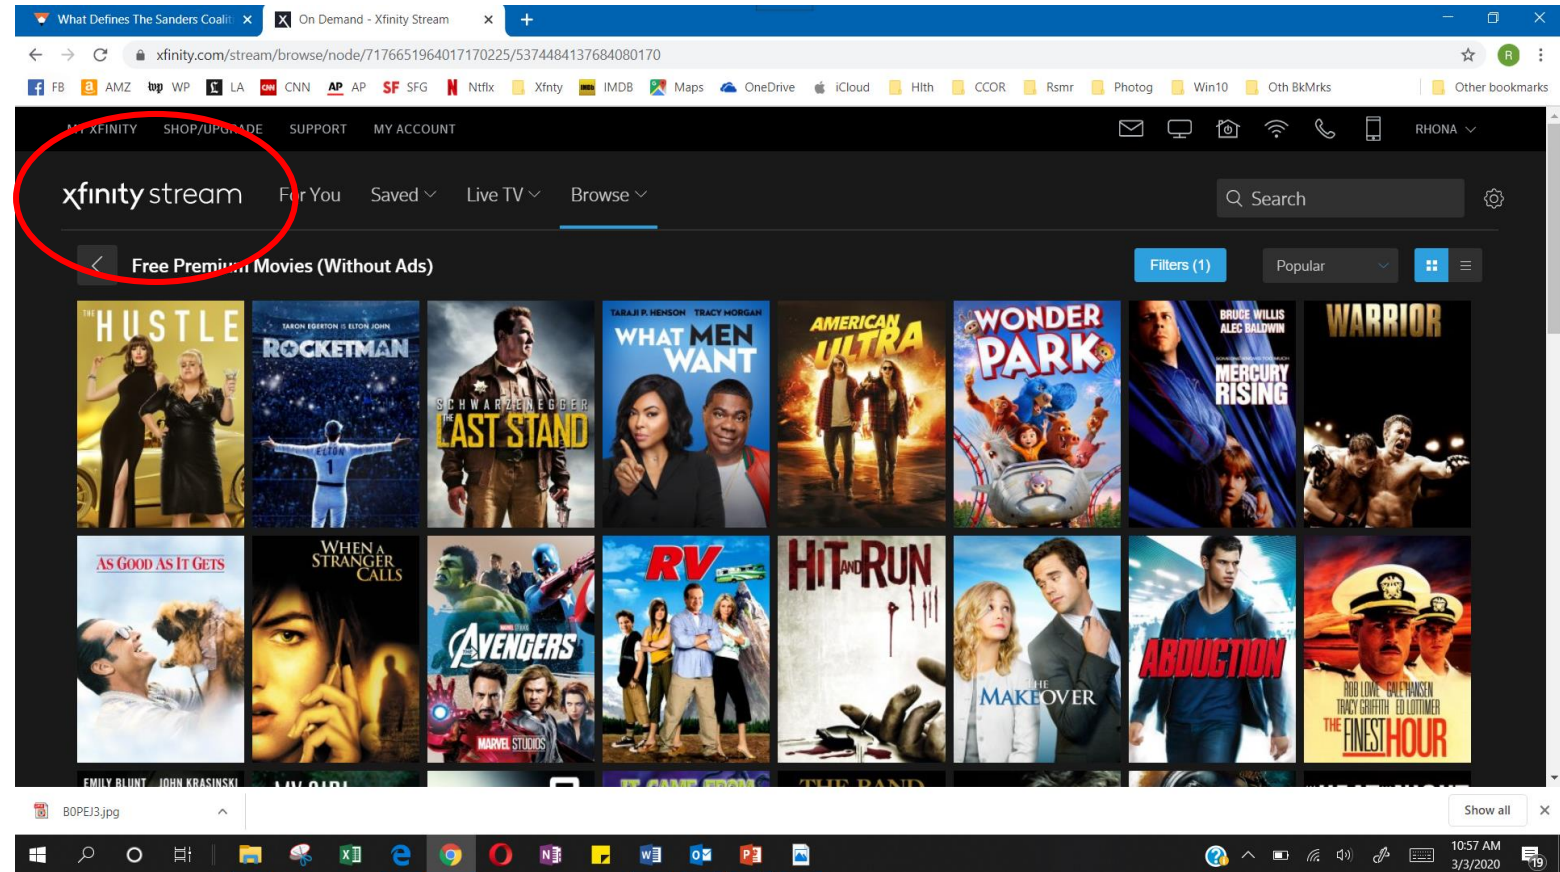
What Defines The Sanders Coalit ×
On Demand - Xfinity Stream ×
+

xfinity.com/stream/browse/node/7176651964017170225/5374484137684080170

FB AMZ WP LA CNN AP AP SFG Ntflx Xfnty IMDB Maps OneDrive iCloud Hlth CCOR Rsmr Photog Win10 Oth BkMrks Other bookmarks

MY XFINITY SHOP/UPGRADE SUPPORT MY ACCOUNT RHONA

xfinity stream For You Saved Live TV Browse Search

Free Premium Movies (Without Ads) Filters (1) Popular

THE HUSTLE
TARON EGERTON IS ELTON JOHN ROCKETMAN ELTON 1
SCHWARZENEGGER THE LAST STAND
TARAJI P. HENSON TRACY MORGAN WHAT MEN WANT
AMERICAN ULTRA
WONDER PARK
BRUCE WILLIS ALEC BALDWIN MERCURY RISING
WARRIOR
AS GOOD AS IT GETS
WHEN A STRANGER CALLS
MARVEL AVENGERS MARVEL STUDIOS
RV
HIT AND RUN
THE MAKEOVER
ABDUCTION
ROB LOWE CARY ELWES TRACY GRIFFITH ED LOTTIMER THE FINEST HOUR
EMILY BLUNT JOHN KRASINSKI

B0PEJ3.jpg Show all

10:57 AM 3/3/2020 19